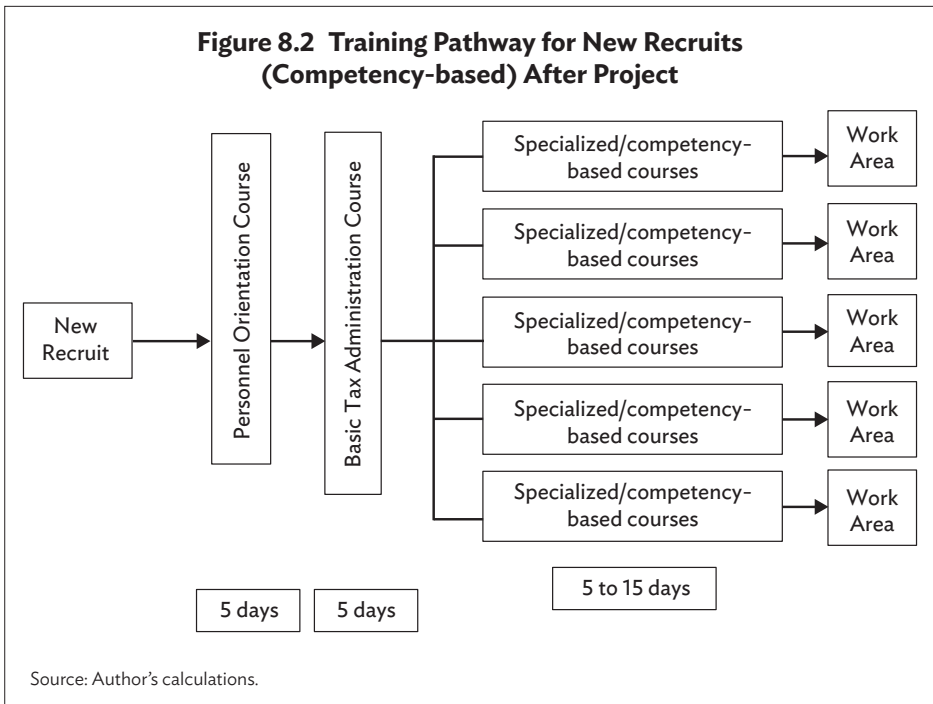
Figure 8.2 Training Pathway for New Recruits (Competency-based) After Project

New Recruit

Personnel Orientation Course

Basic Tax Administration Course

Specialized/competency-based courses

Work Area

Specialized/competency-based courses

Work Area

Specialized/competency-based courses

Work Area

Specialized/competency-based courses

Work Area

Specialized/competency-based courses

Work Area

5 days

5 days

5 to 15 days

Source: Author's calculations.